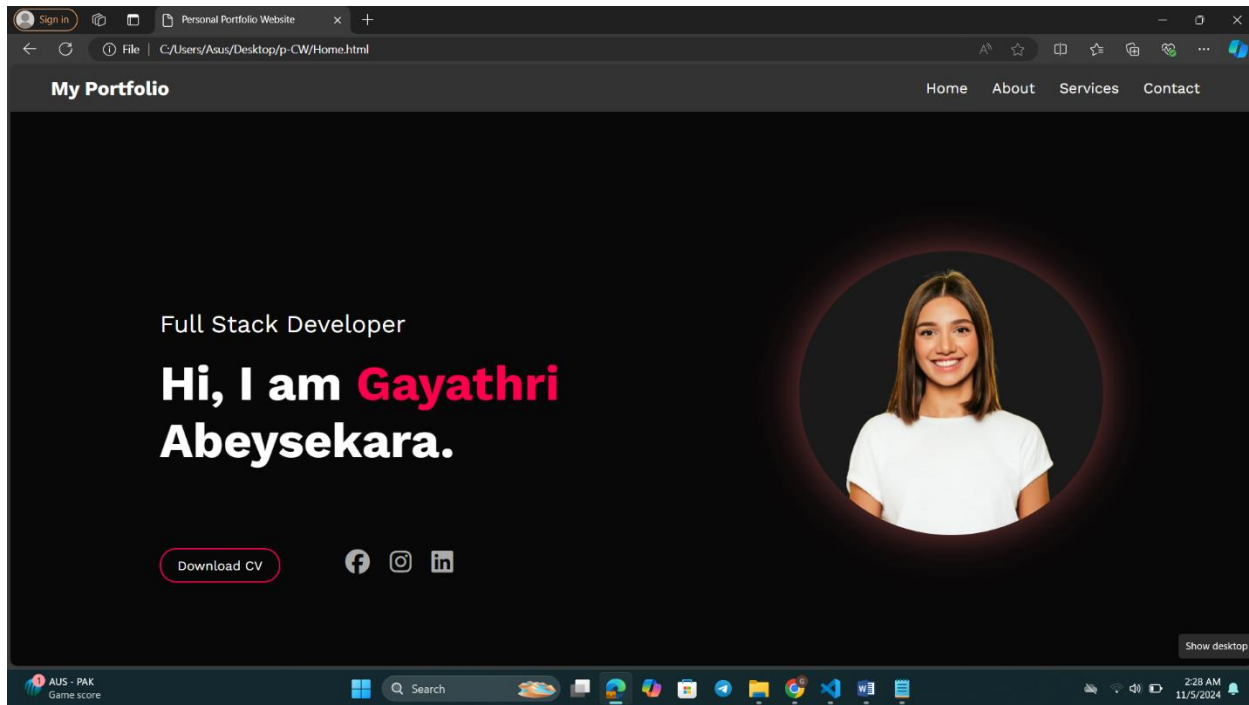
Sign in
Personal Portfolio Website
File | C:/Users/Asus/Desktop/p-CW/Home.html

My Portfolio
Home About Services Contact

Full Stack Developer

Hi, I am Gayathri Abeysekara.

Download CV

Show desktop

1 AUS - PAK
Game score
Search
2:28 AM
11/5/2024